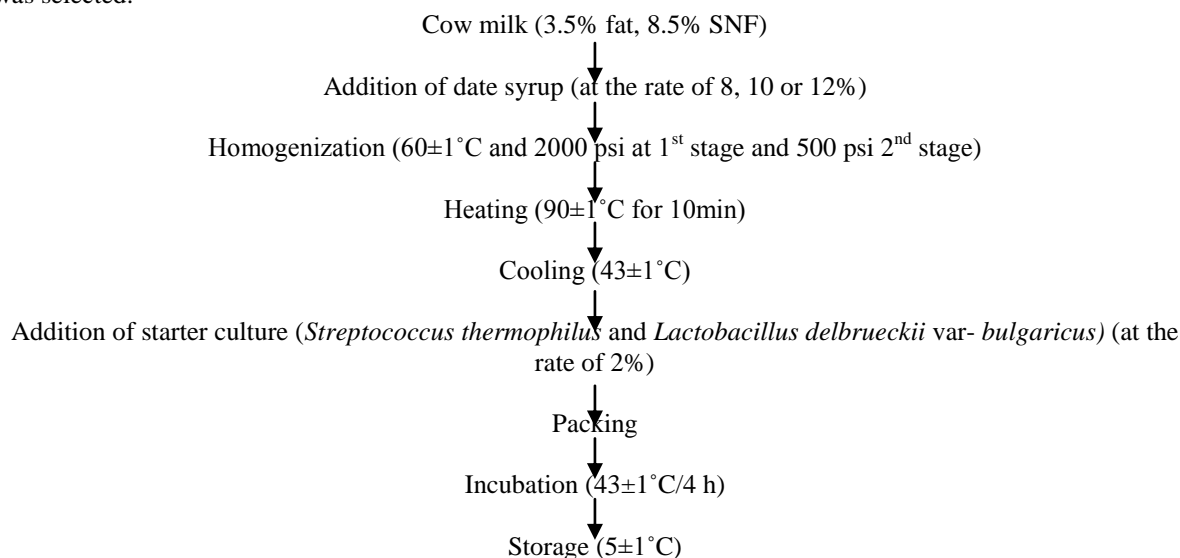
was selected.

Cow milk (3.5% fat, 8.5% SNF)

Addition of date syrup (at the rate of 8, 10 or 12%)

Homogenization (60±1˚C and 2000 psi at 1$^{st}$ stage and 500 psi 2$^{nd}$ stage)

Heating (90±1˚C for 10min)

Cooling (43±1˚C)

Addition of starter culture (*Streptococcus thermophilus* and *Lactobacillus delbrueckii* var- *bulgaricus)* (at the rate of 2%)

Packing

Incubation (43±1˚C/4 h)

Storage (5±1˚C)